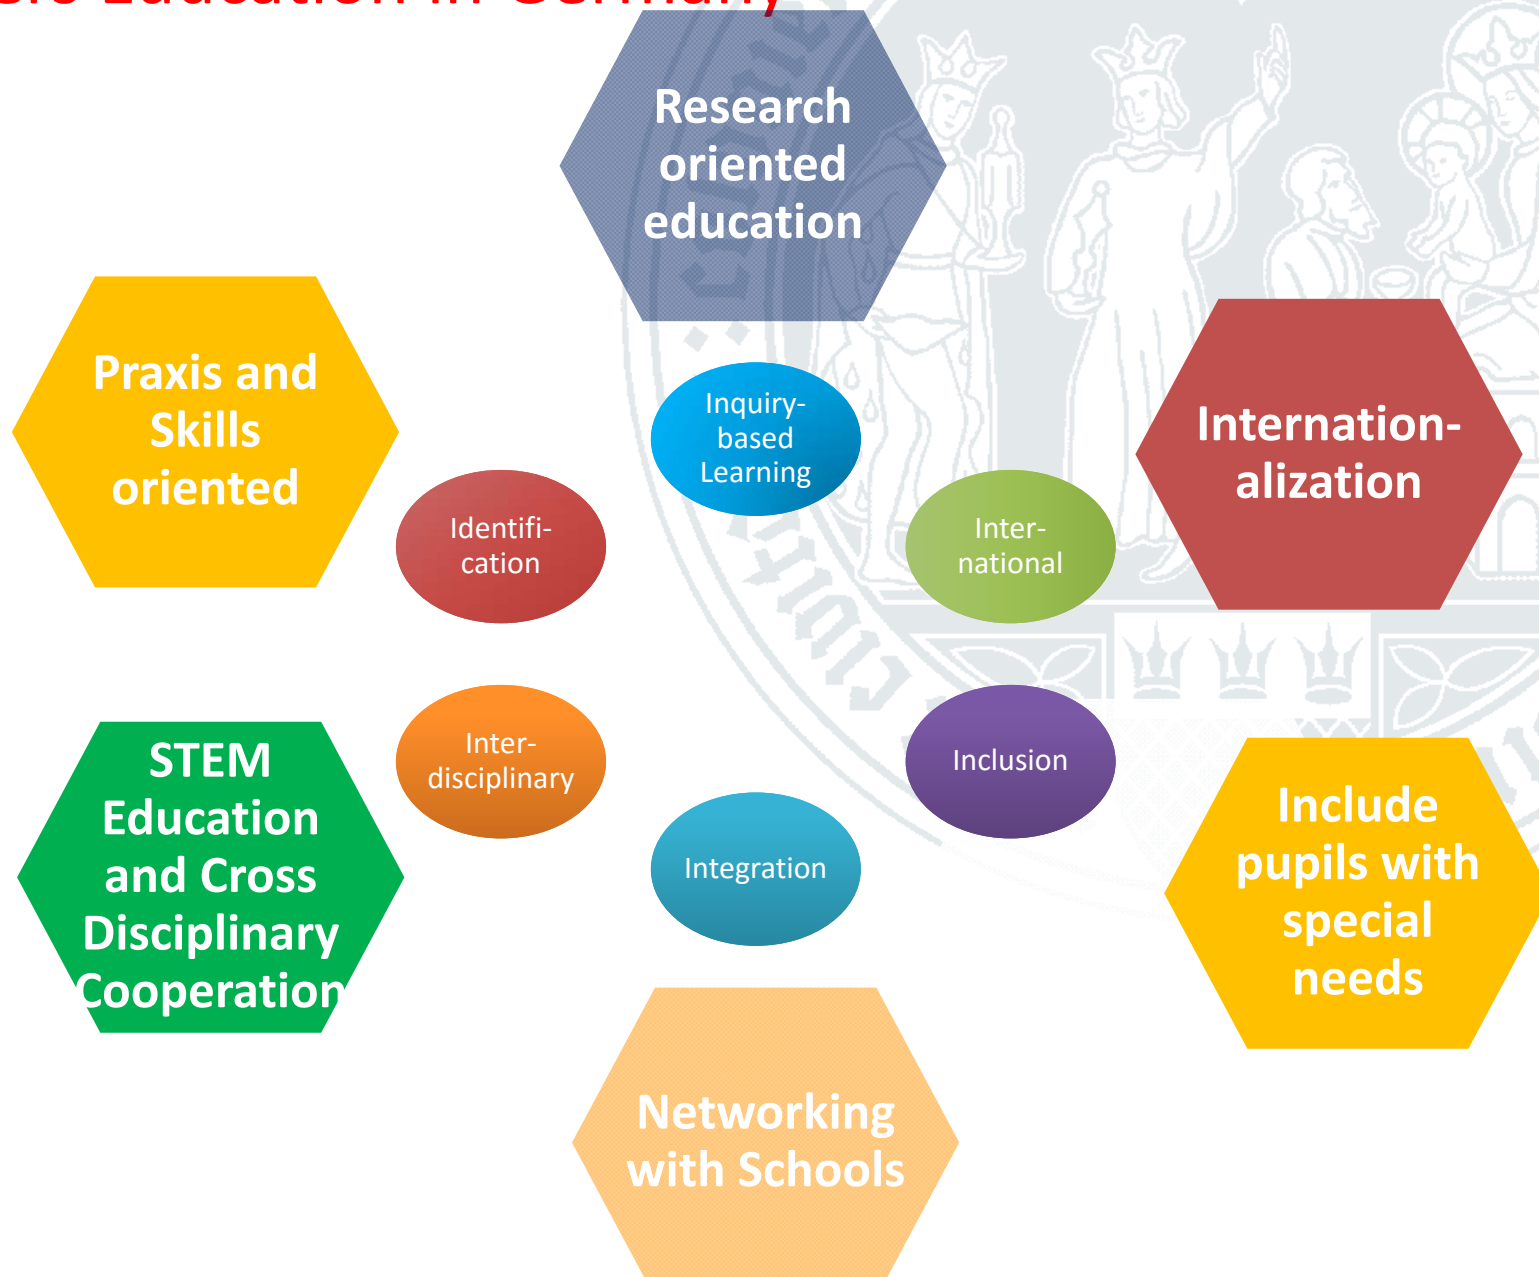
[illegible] Education in Germany

Research oriented education

Praxis and Skills oriented

Internationalization

Inquiry-based Learning

Identification

International

STEM Education and Cross Disciplinary Cooperation

Interdisciplinary

Inclusion

Include pupils with special needs

Integration

Networking with Schools